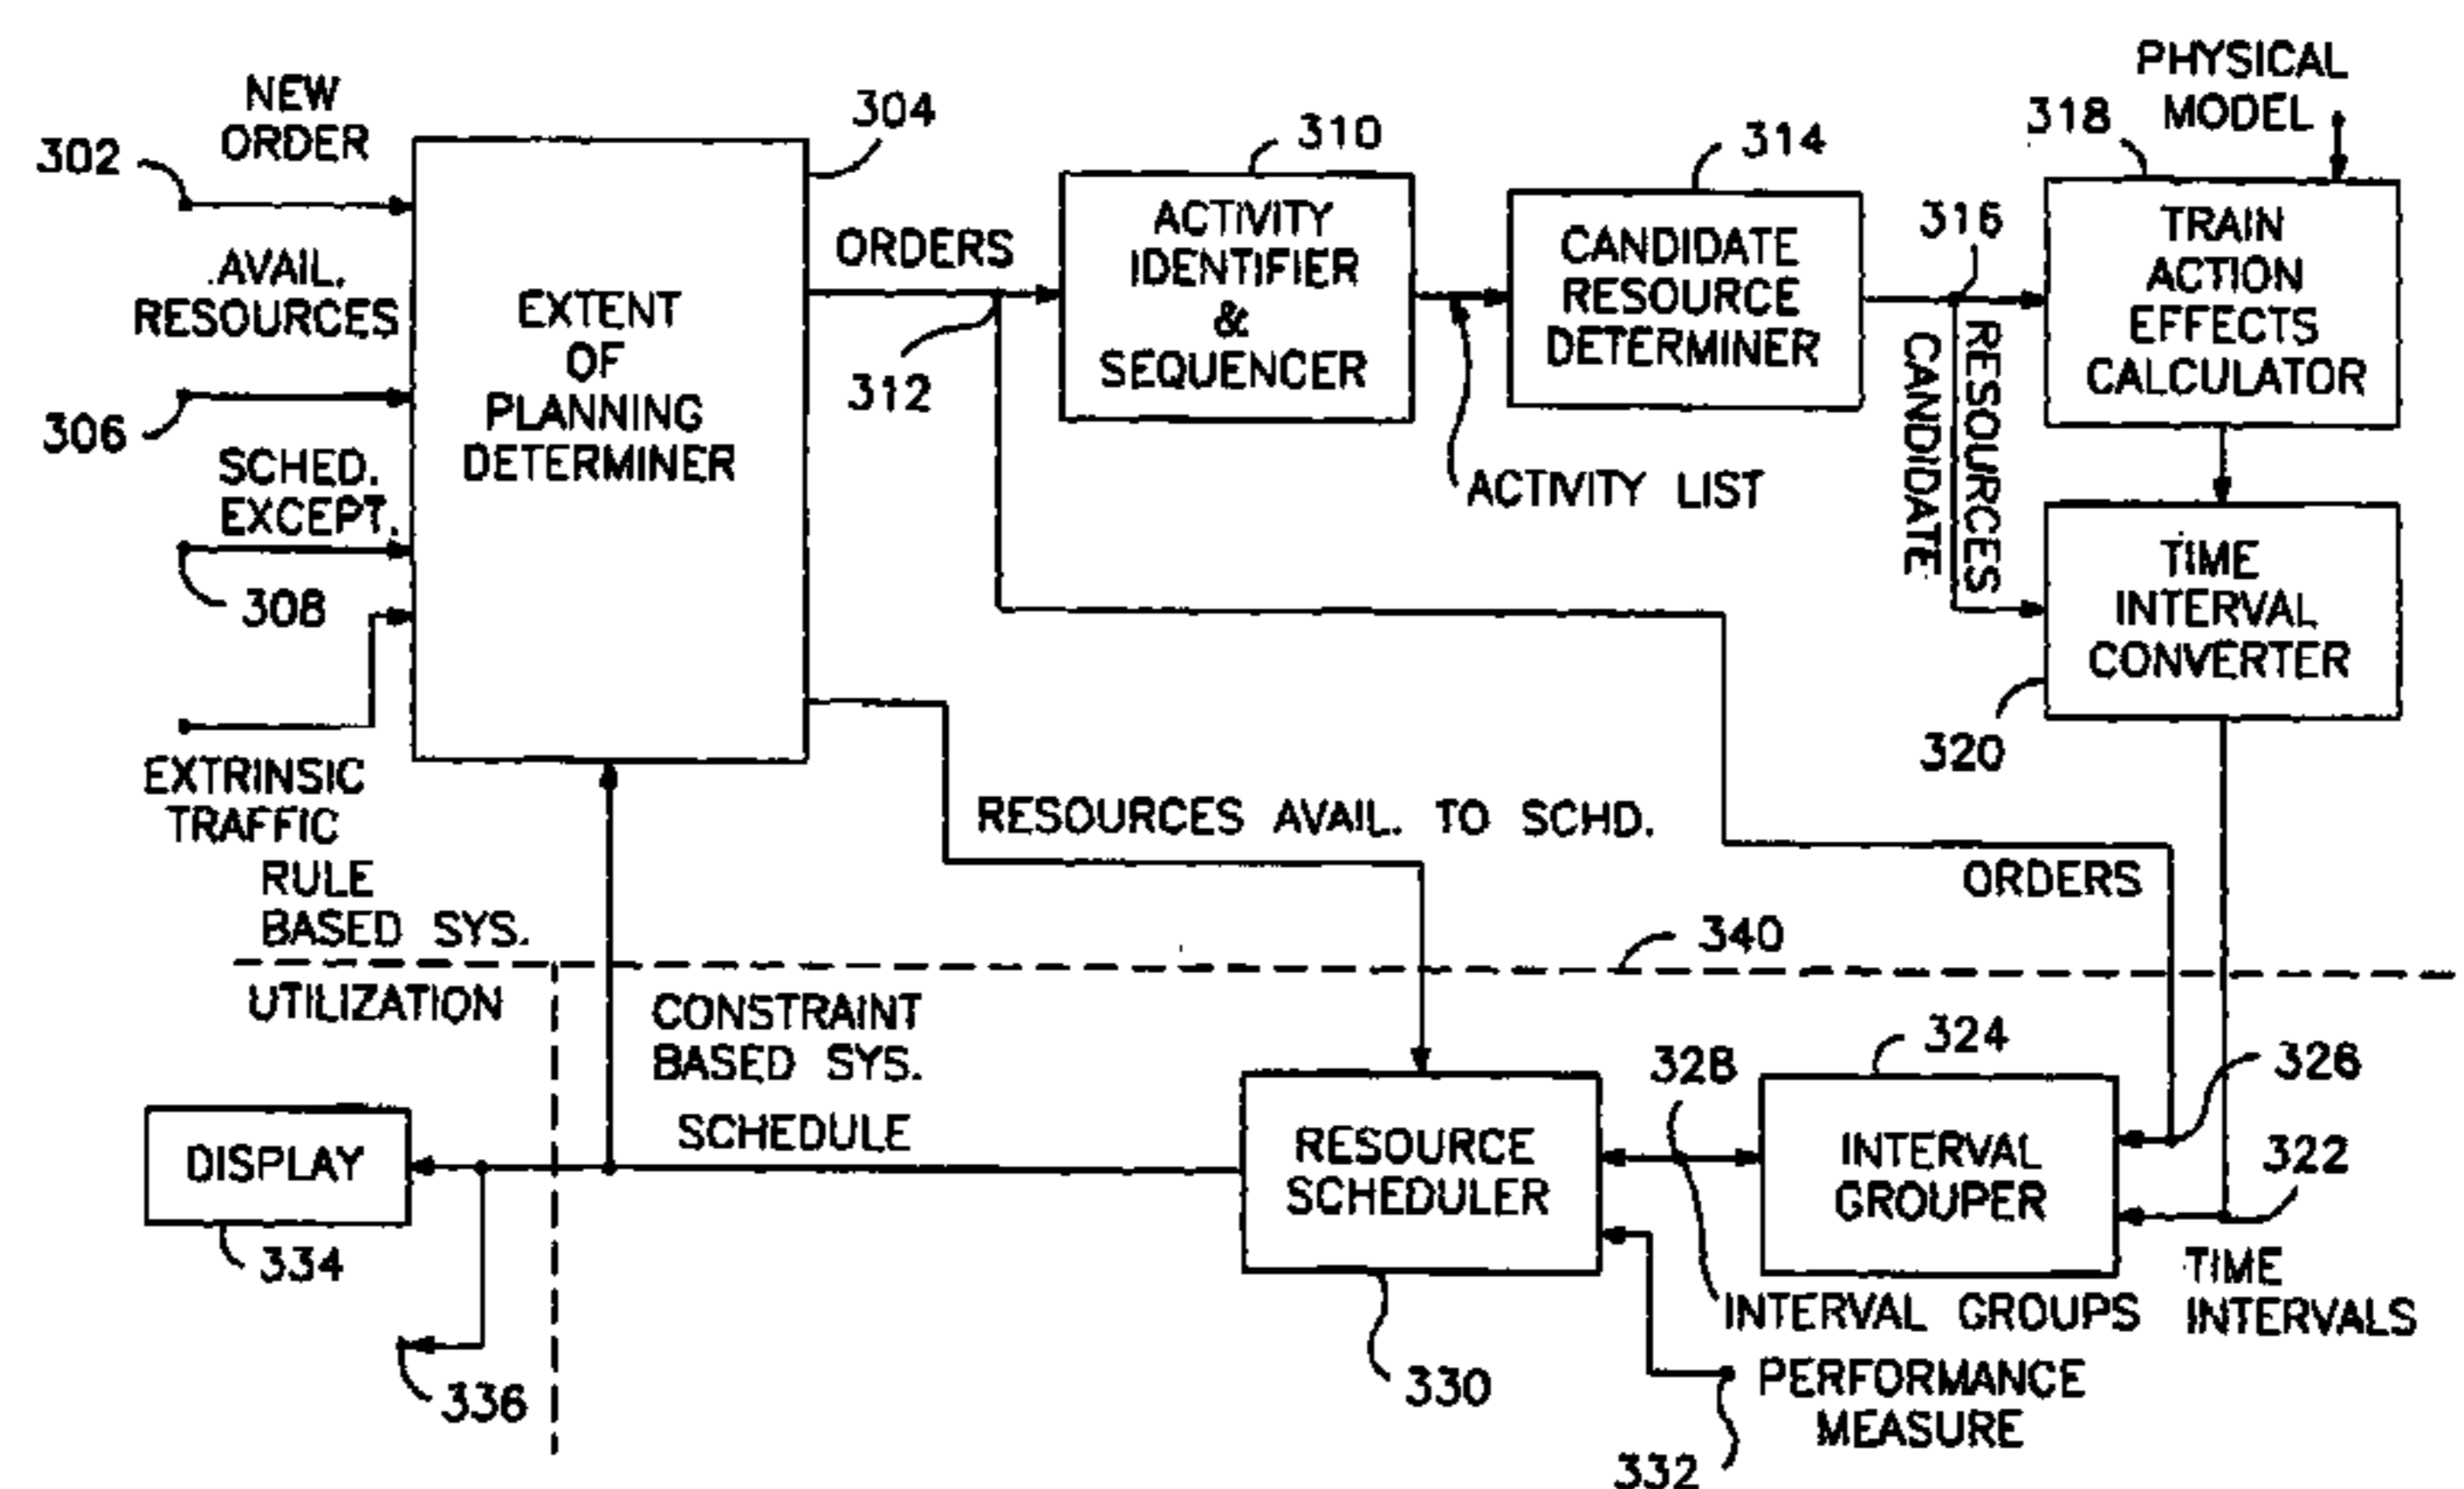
NEW ORDER
302
AVAIL. RESOURCES
306
SCHED. EXCEPT.
308
EXTRINSIC TRAFFIC
EXTENT OF PLANNING DETERMINER
304
ORDERS
312
310
ACTIVITY IDENTIFIER & SEQUENCER
314
CANDIDATE RESOURCE DETERMINER
ACTIVITY LIST
316
CANDIDATE RESOURCES
318
PHYSICAL MODEL
TRAIN ACTION EFFECTS CALCULATOR
TIME INTERVAL CONVERTER
320
RESOURCES AVAIL. TO SCHD.
ORDERS
RULE BASED SYS.
340
UTILIZATION
CONSTRAINT BASED SYS.
SCHEDULE
DISPLAY
334
336
RESOURCE SCHEDULER
330
328
324
INTERVAL GROUPER
326
322
TIME INTERVALS
INTERVAL GROUPS
PERFORMANCE MEASURE
332